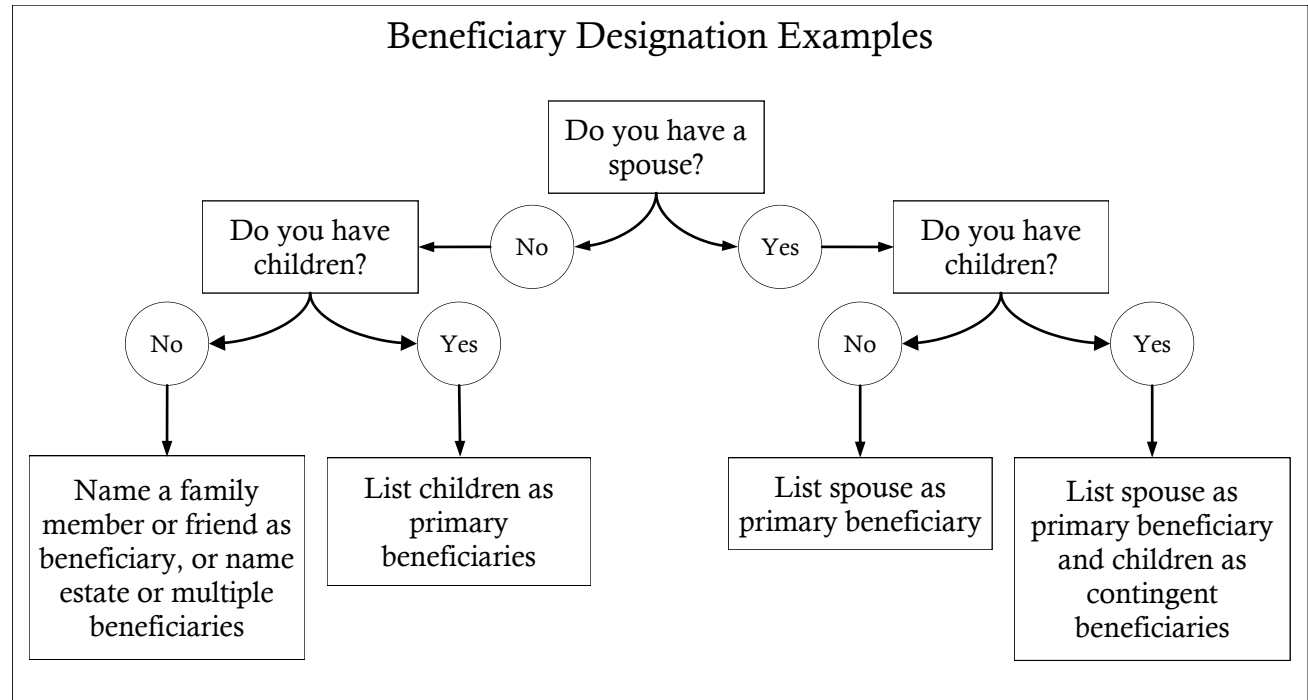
Beneficiary Designation Examples

Do you have a spouse?

No

Yes

Do you have children?

Do you have children?

No

Yes

No

Yes

Name a family member or friend as beneficiary, or name estate or multiple beneficiaries

List children as primary beneficiaries

List spouse as primary beneficiary

List spouse as primary beneficiary and children as contingent beneficiaries